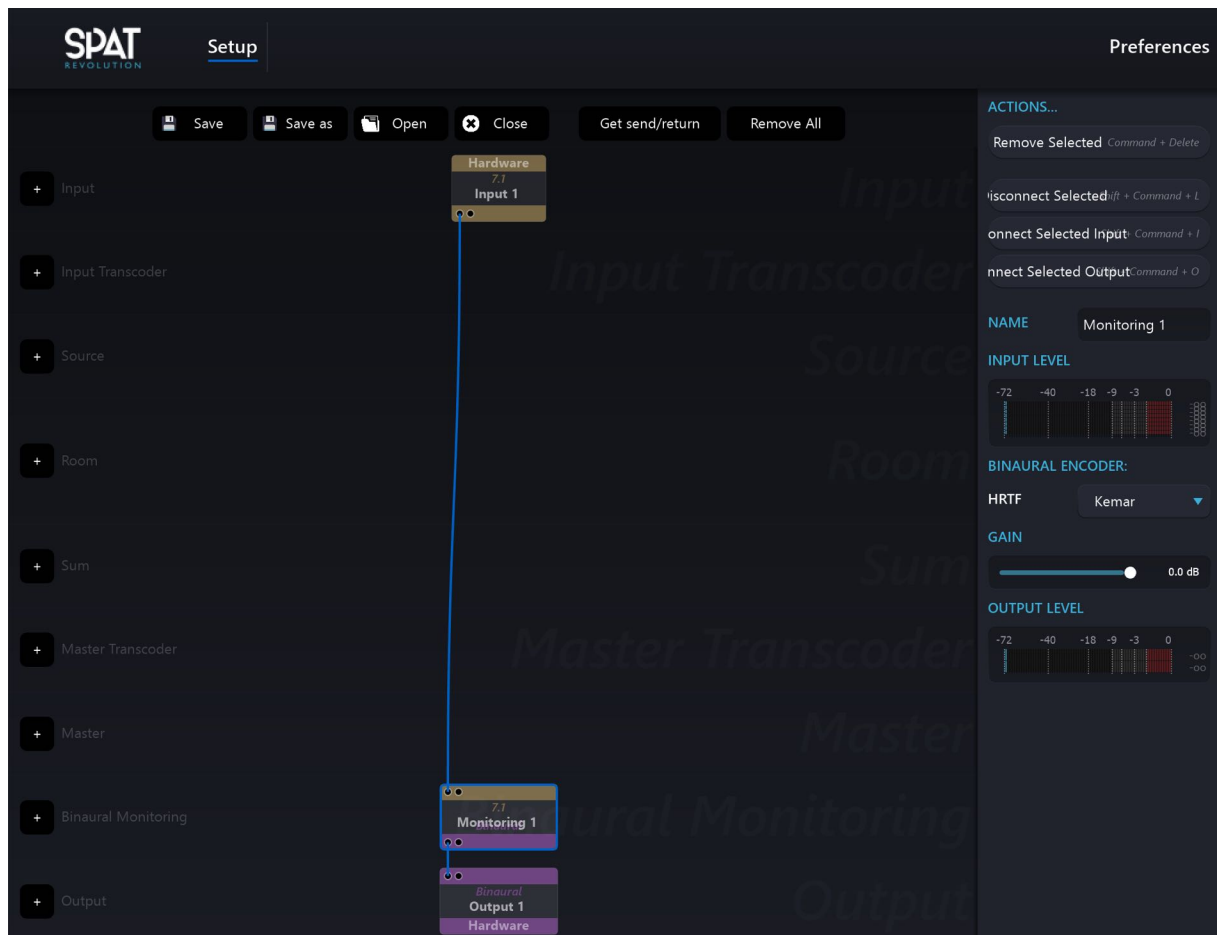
SPAT REVOLUTION

Setup

Preferences

Save

Save as

Open

Close

Get send/return

Remove All

+ Input

Input

Hardware
7.1
Input 1

+ Input Transcoder

Input Transcoder

+ Source

Source

+ Room

Room

+ Sum

Sum

+ Master Transcoder

Master Transcoder

+ Master

Master

+ Binaural Monitoring

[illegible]ural Monitoring

7.1
Monitoring 1

+ Output

Output

Binaural
Output 1
Hardware

ACTIONS...

Remove Selected Command + Delete

isconnect Selected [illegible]ift + Command + L

onnect Selected Input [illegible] Command + I

nnect Selected Output Command + O

NAME

Monitoring 1

INPUT LEVEL

-72 -40 -18 -9 -3 0

BINAURAL ENCODER:

HRTF

Kemar

GAIN

0.0 dB

OUTPUT LEVEL

-72 -40 -18 -9 -3 0

-oo
-oo